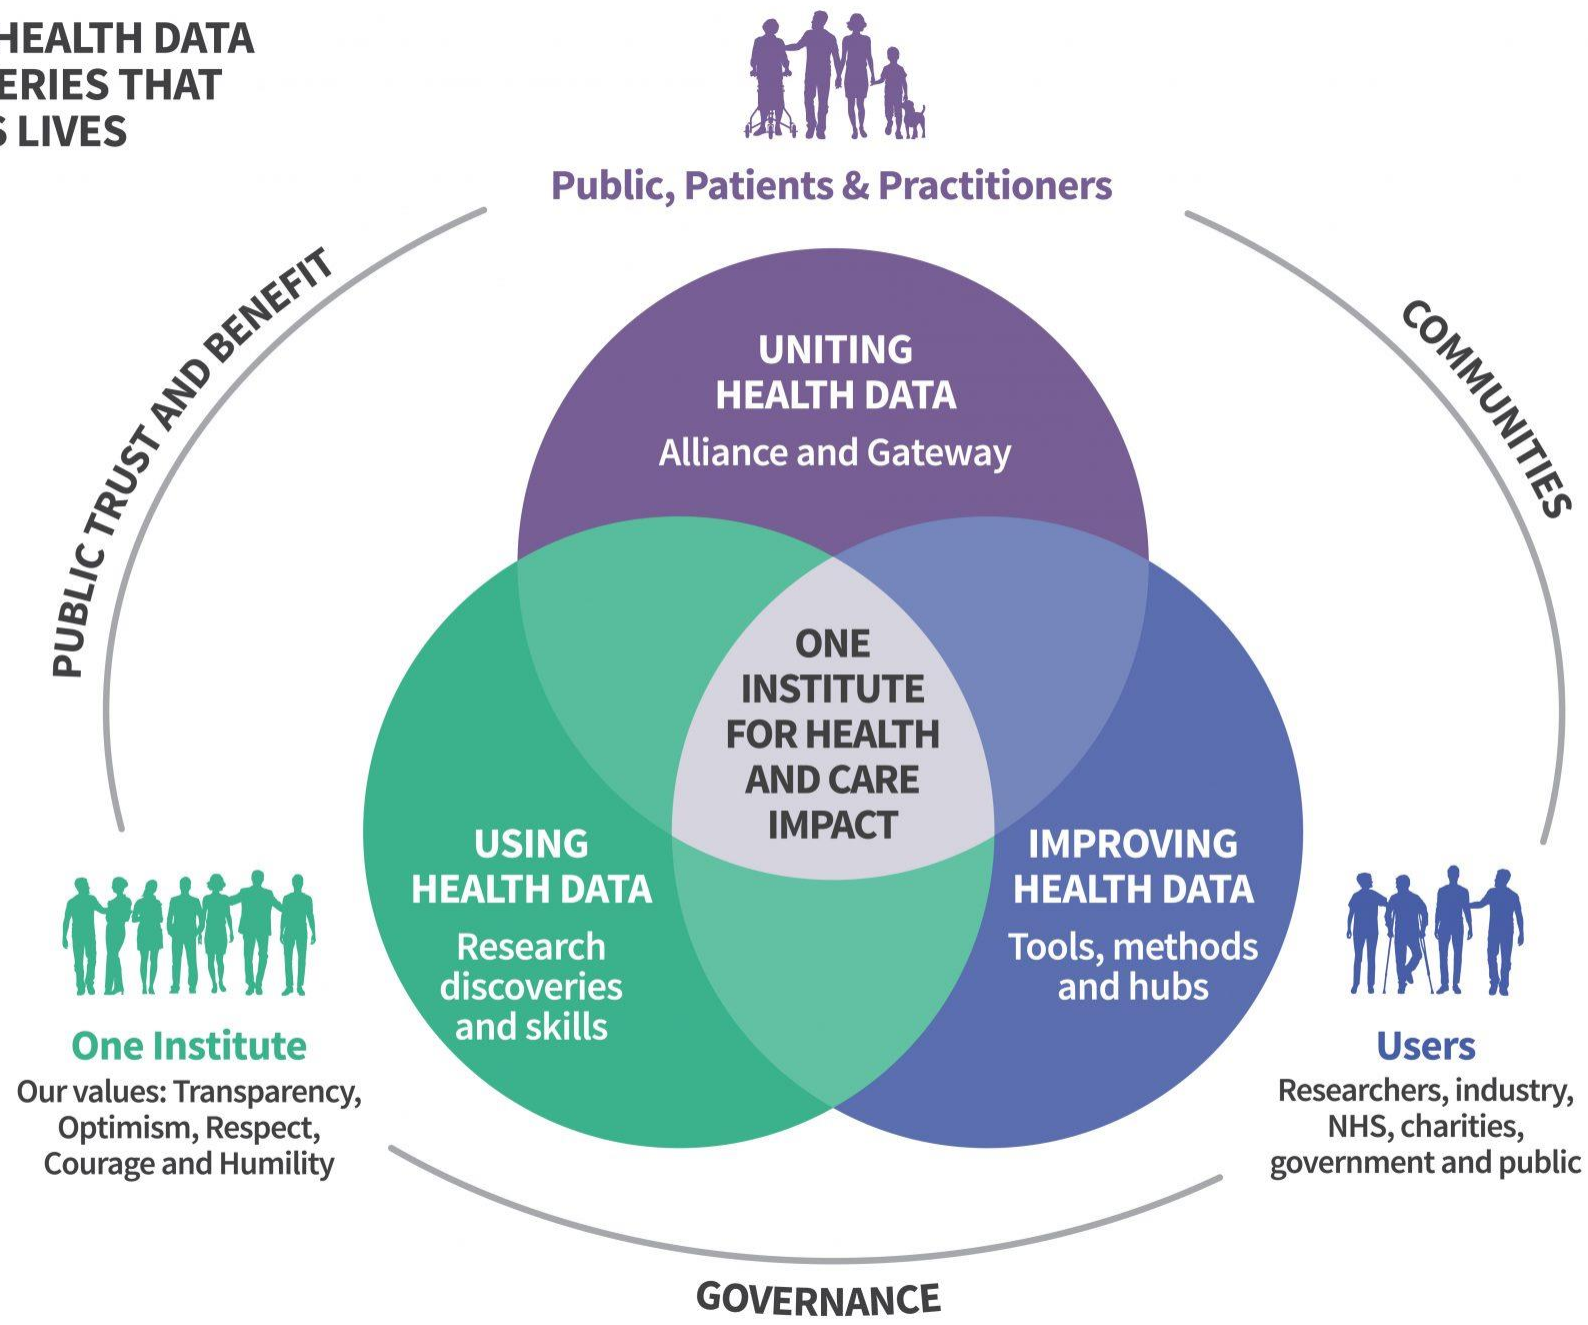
HEALTH DATA
ERIES THAT
S LIVES

Public, Patients & Practitioners

PUBLIC TRUST AND BENEFIT

COMMUNITIES

UNITING HEALTH DATA
Alliance and Gateway

ONE INSTITUTE FOR HEALTH AND CARE IMPACT

USING HEALTH DATA
Research discoveries and skills

IMPROVING HEALTH DATA
Tools, methods and hubs

One Institute
Our values: Transparency, Optimism, Respect, Courage and Humility

Users
Researchers, industry, NHS, charities, government and public

GOVERNANCE